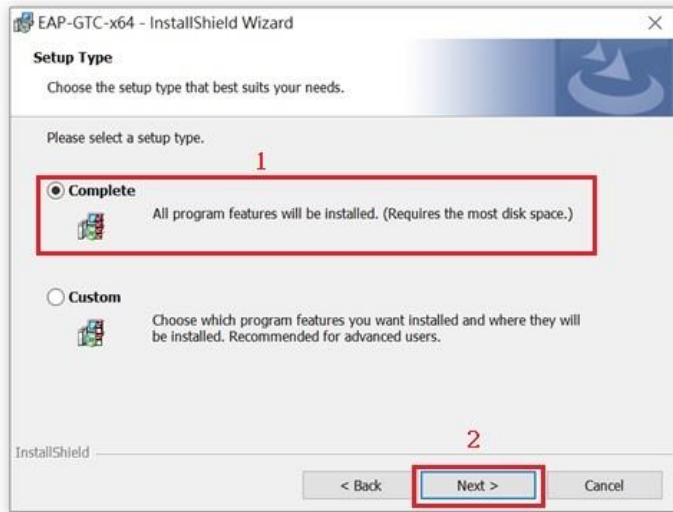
EAP-GTC-x64 - InstallShield Wizard
×

Setup Type

Choose the setup type that best suits your needs.

Please select a setup type.

1

Complete

All program features will be installed. (Requires the most disk space.)

Custom

Choose which program features you want installed and where they will be installed. Recommended for advanced users.

InstallShield

2

< Back
Next >
Cancel